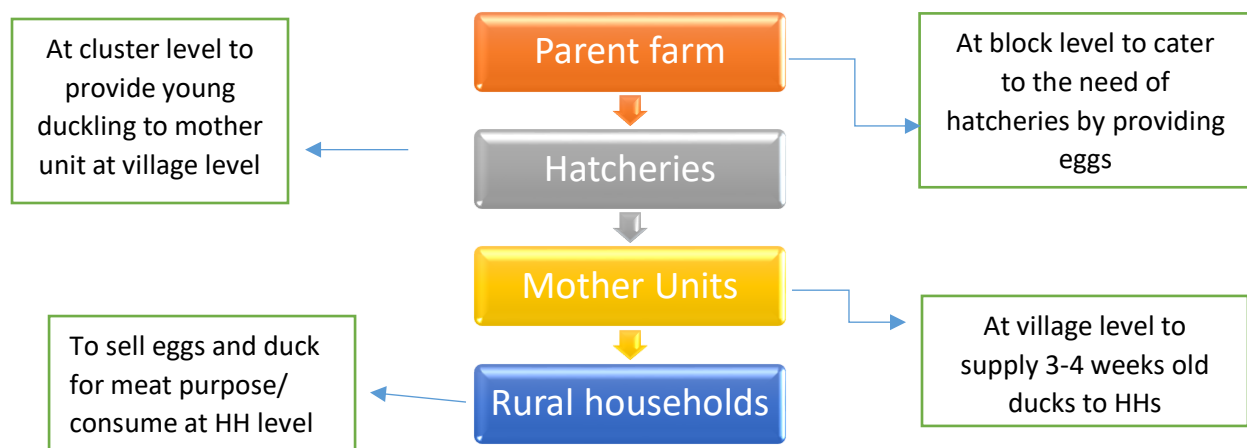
At cluster level to provide young duckling to mother unit at village level

Parent farm

At block level to cater to the need of hatcheries by providing eggs

Hatcheries

Mother Units

At village level to supply 3-4 weeks old ducks to HHs

To sell eggs and duck for meat purpose/ consume at HH level

Rural households